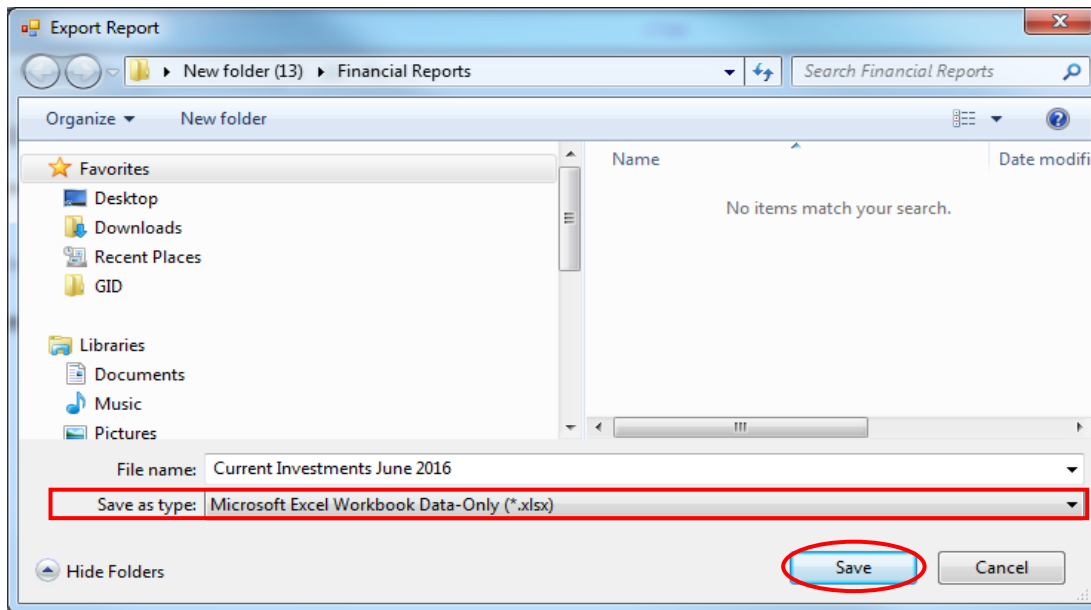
Export Report

New folder (13) ▸ Financial Reports

Search Financial Reports

Organize ▾ New folder

Favorites
Desktop
Downloads
Recent Places
GID

Libraries
Documents
Music
Pictures

Name

Date modifi

No items match your search.

File name: Current Investments June 2016

Save as type: Microsoft Excel Workbook Data-Only (*.xlsx)

Hide Folders

Save

Cancel